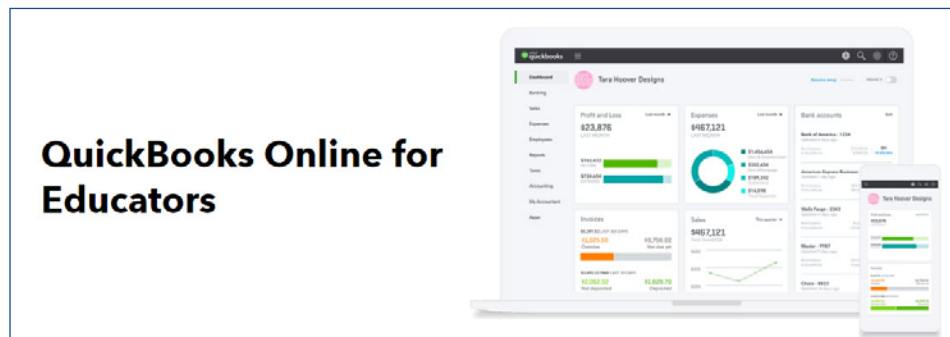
QuickBooks Online for Educators

quickbooks

Dashboard
Banking
Sales
Expenses
Employees
Reports
Taxes
Accounting
My Accountant
Apps

Tara Hoover Designs

Profit and Loss
Last month
$23,876
LAST MONTH

Expenses
Last month
$467,121
LAST MONTH

Bank accounts

Invoices

Sales
This quarter
$467,121

Tara Hoover Designs